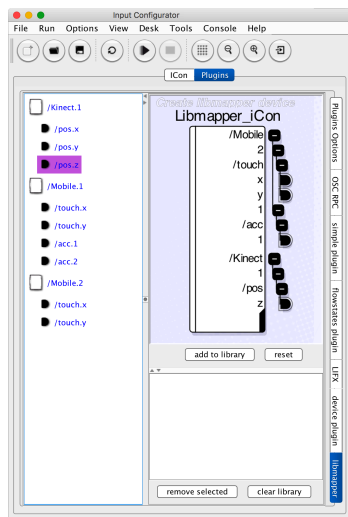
Input Configurator

File Run Options View Desk Tools Console Help

ICon Plugins

/Kinect.1
/pos.x
/pos.y
/pos.z
/Mobile.1
/touch.x
/touch.y
/acc.1
/acc.2
/Mobile.2
/touch.x
/touch.y

Create libmapper device
Libmapper_iCon
/Mobile
2
/touch
x
y
1
/acc
1
/Kinect
1
/pos
z

add to library
reset

remove selected
clear library

Plugins Options
OSC RPC
simple plugin
flowstates plugin
LIFX
device plugin
libmapper